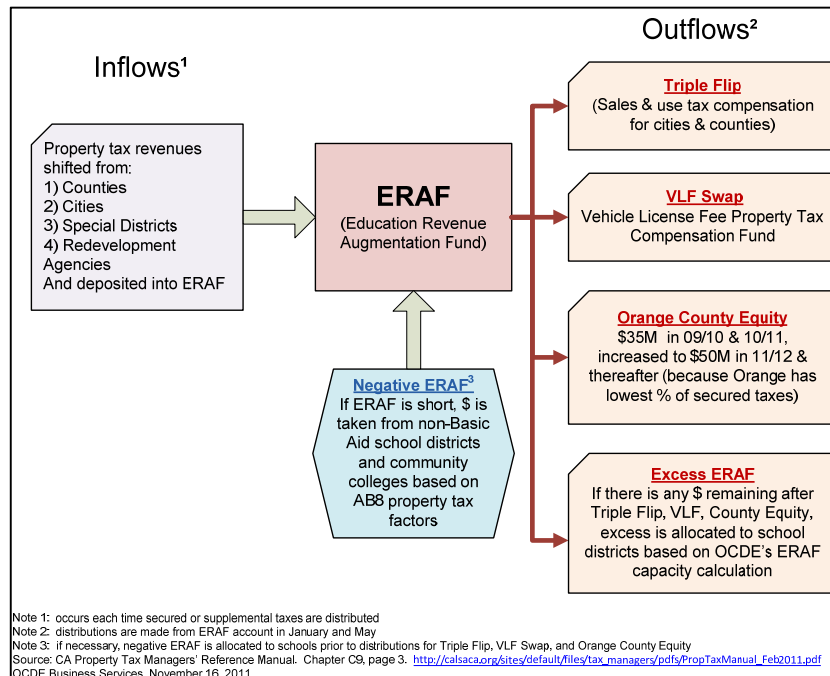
Outflows²

Inflows¹

Property tax revenues shifted from:
1) Counties
2) Cities
3) Special Districts
4) Redevelopment Agencies
And deposited into ERAF

ERAF
(Education Revenue Augmentation Fund)

Negative ERAF³
If ERAF is short, $ is taken from non-Basic Aid school districts and community colleges based on AB8 property tax factors

Triple Flip
(Sales & use tax compensation for cities & counties)

VLF Swap
Vehicle License Fee Property Tax Compensation Fund

Orange County Equity
$35M in 09/10 & 10/11, increased to $50M in 11/12 & thereafter (because Orange has lowest % of secured taxes)

Excess ERAF
If there is any $ remaining after Triple Flip, VLF, County Equity, excess is allocated to school districts based on OCDE's ERAF capacity calculation

Note 1: occurs each time secured or supplemental taxes are distributed
Note 2: distributions are made from ERAF account in January and May
Note 3: if necessary, negative ERAF is allocated to schools prior to distributions for Triple Flip, VLF Swap, and Orange County Equity
Source: CA Property Tax Managers' Reference Manual. Chapter C9, page 3. http://calsaca.org/sites/default/files/tax_managers/pdfs/PropTaxManual_Feb2011.pdf
OCDE Business Services, November 16, 2011